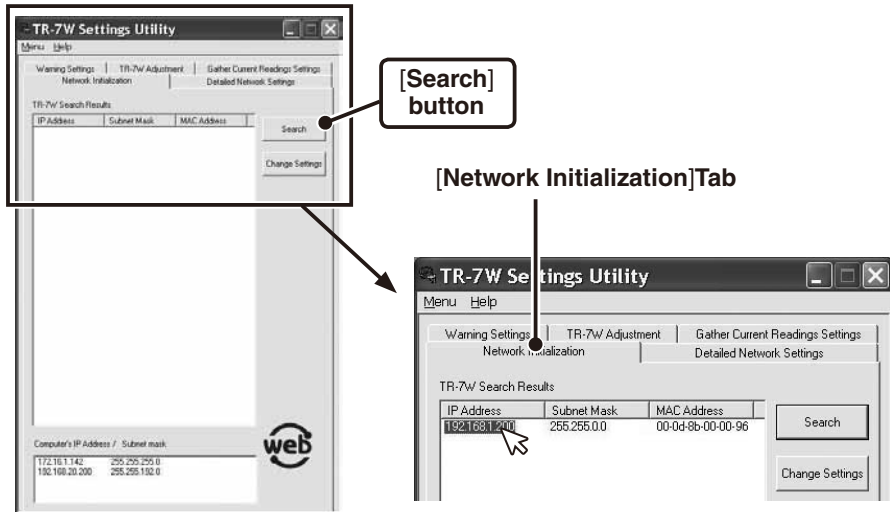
TR-7W Settings Utility
Menu Help
Warning Settings | TR-7W Adjustment | Gather Current Readings Settings
Network Initialization | Detailed Network Settings
TR-7W Search Results

| IP Address | Subnet Mask | MAC Address |
|---|---|---|

Search
Change Settings
Computer's IP Address / Subnet mask
172.16.1.142 255.255.255.0
192.168.20.200 255.255.192.0
web

[Search] button

[Network Initialization]Tab

TR-7W Se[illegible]tings Utility
Menu Help
Warning Settings | TR-7W Adjustment | Gather Current Readings Settings
Network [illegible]itialization | Detailed Network Settings
TR-7W Search Results

| IP Address | Subnet Mask | MAC Address |
|---|---|---|
| 192.168.1.200 | 255.255.0.0 | 00-0d-8b-00-00-96 |

Search
Change Settings